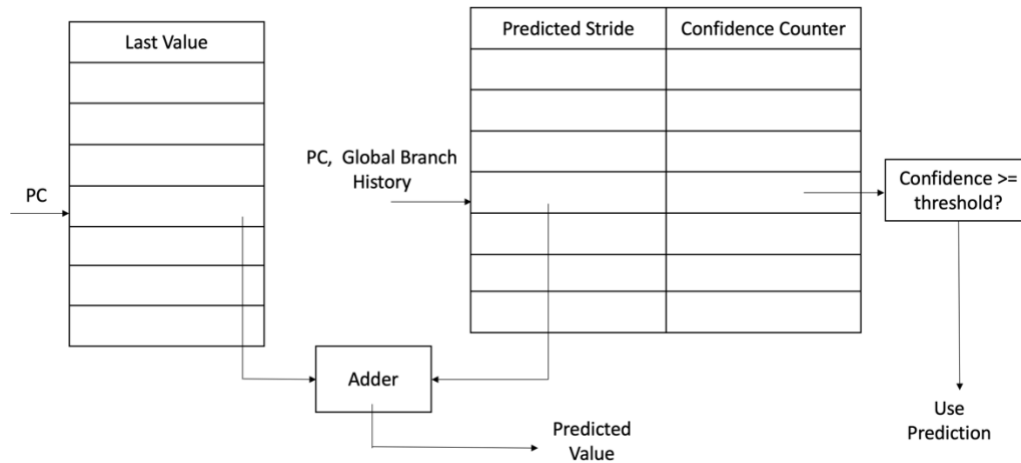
| Last Value |
|---|
| |
| |
| |
| |
| |
| |
| |

PC

| Predicted Stride | Confidence Counter |
|---|---|
| | |
| | |
| | |
| | |
| | |
| | |
| | |

PC, Global Branch History

Confidence >= threshold?

Adder

Predicted Value

Use Prediction